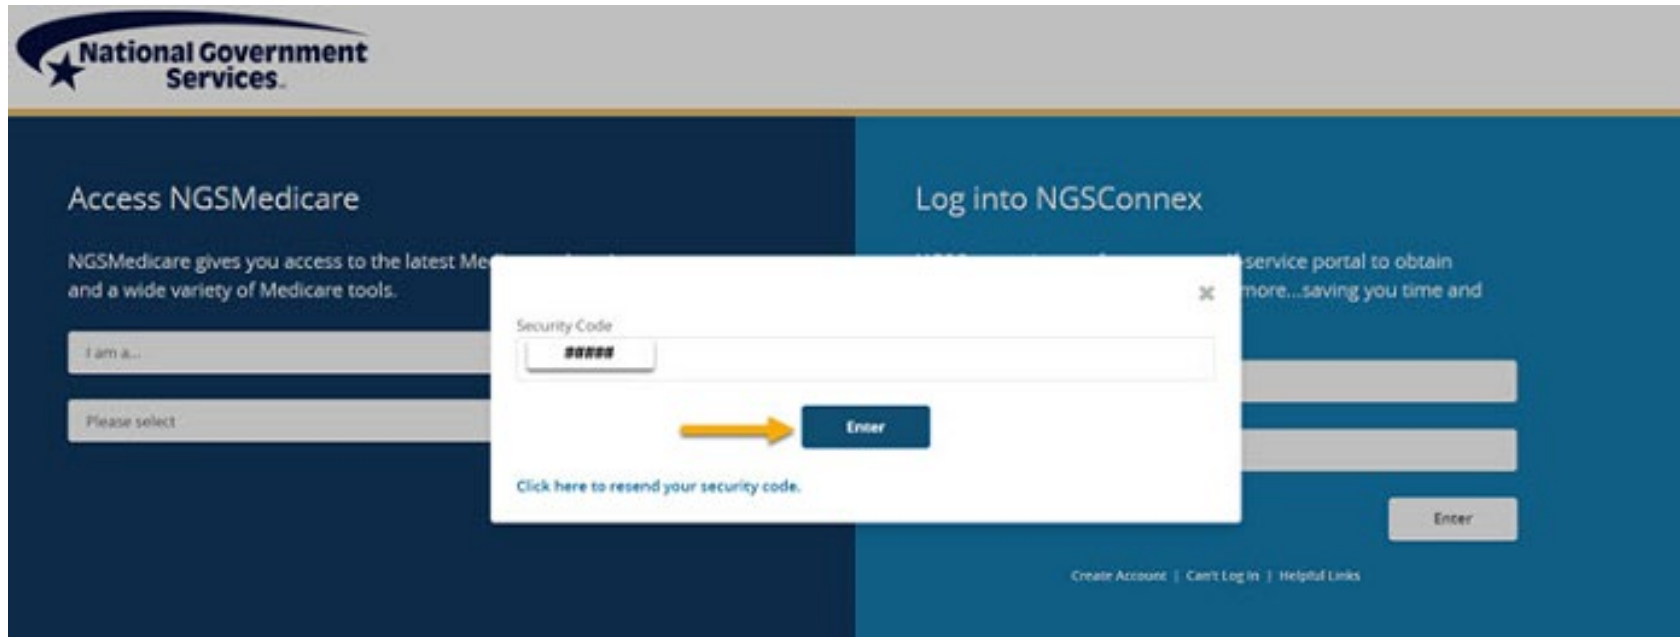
National Government Services.

Access NGSMedicare

NGSMedicare gives you access to the latest Me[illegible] and a wide variety of Medicare tools.

I am a...

Please select

Log into NGSConnex

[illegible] service portal to obtain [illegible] more...saving you time and

Enter

Create Account | Can't Log In | Helpful Links

×

Security Code

#####

Enter

Click here to resend your security code.